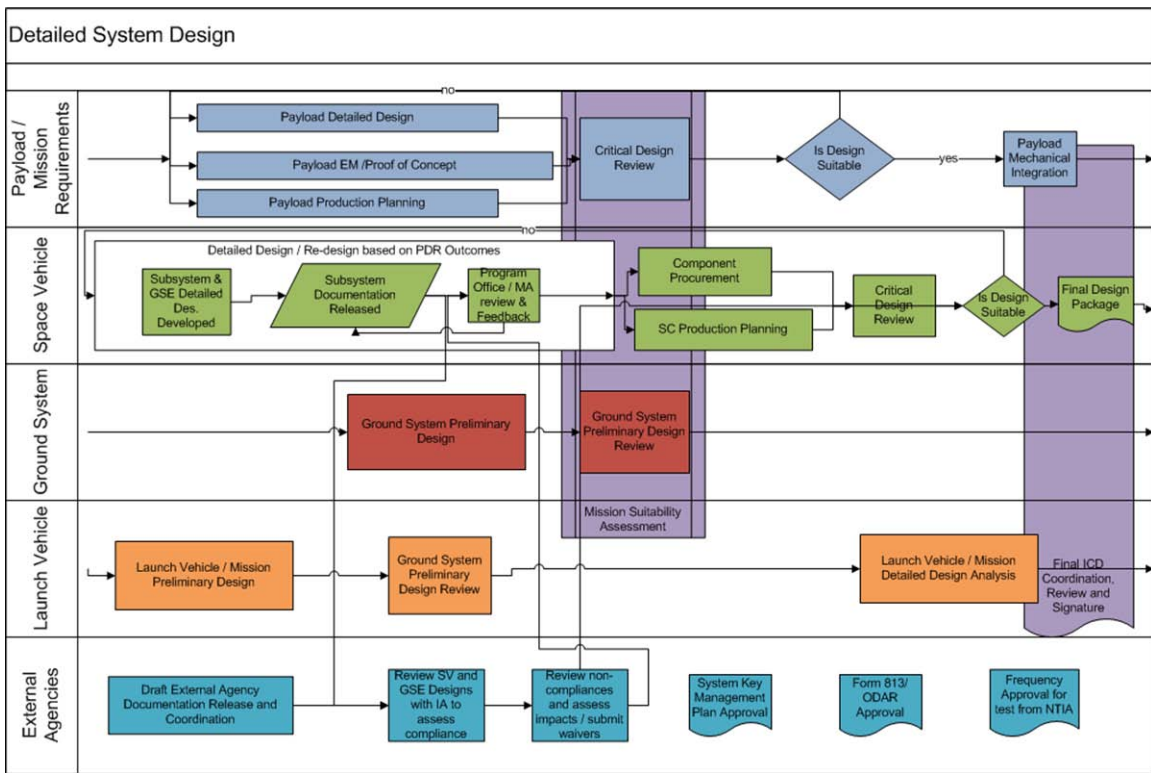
Detailed System Design

Payload / Mission Requirements

no

Payload Detailed Design

Payload EM /Proof of Concept

Payload Production Planning

Critical Design Review

Is Design Suitable

yes

Payload Mechanical Integration

Space Vehicle

no

Detailed Design / Re-design based on PDR Outcomes

Subsystem & GSE Detailed Des. Developed

Subsystem Documentation Released

Program Office / MA review & Feedback

Component Procurement

SC Production Planning

Critical Design Review

Is Design Suitable

Final Design Package

Ground System

Ground System Preliminary Design

Ground System Preliminary Design Review

Mission Suitability Assessment

Launch Vehicle

Launch Vehicle / Mission Preliminary Design

Ground System Preliminary Design Review

Launch Vehicle / Mission Detailed Design Analysis

Final ICD Coordination, Review and Signature

External Agencies

Draft External Agency Documentation Release and Coordination

Review SV and GSE Designs with IA to assess compliance

Review non-compliances and assess impacts / submit waivers

System Key Management Plan Approval

Form 813/ ODAR Approval

Frequency Approval for test from NTIA